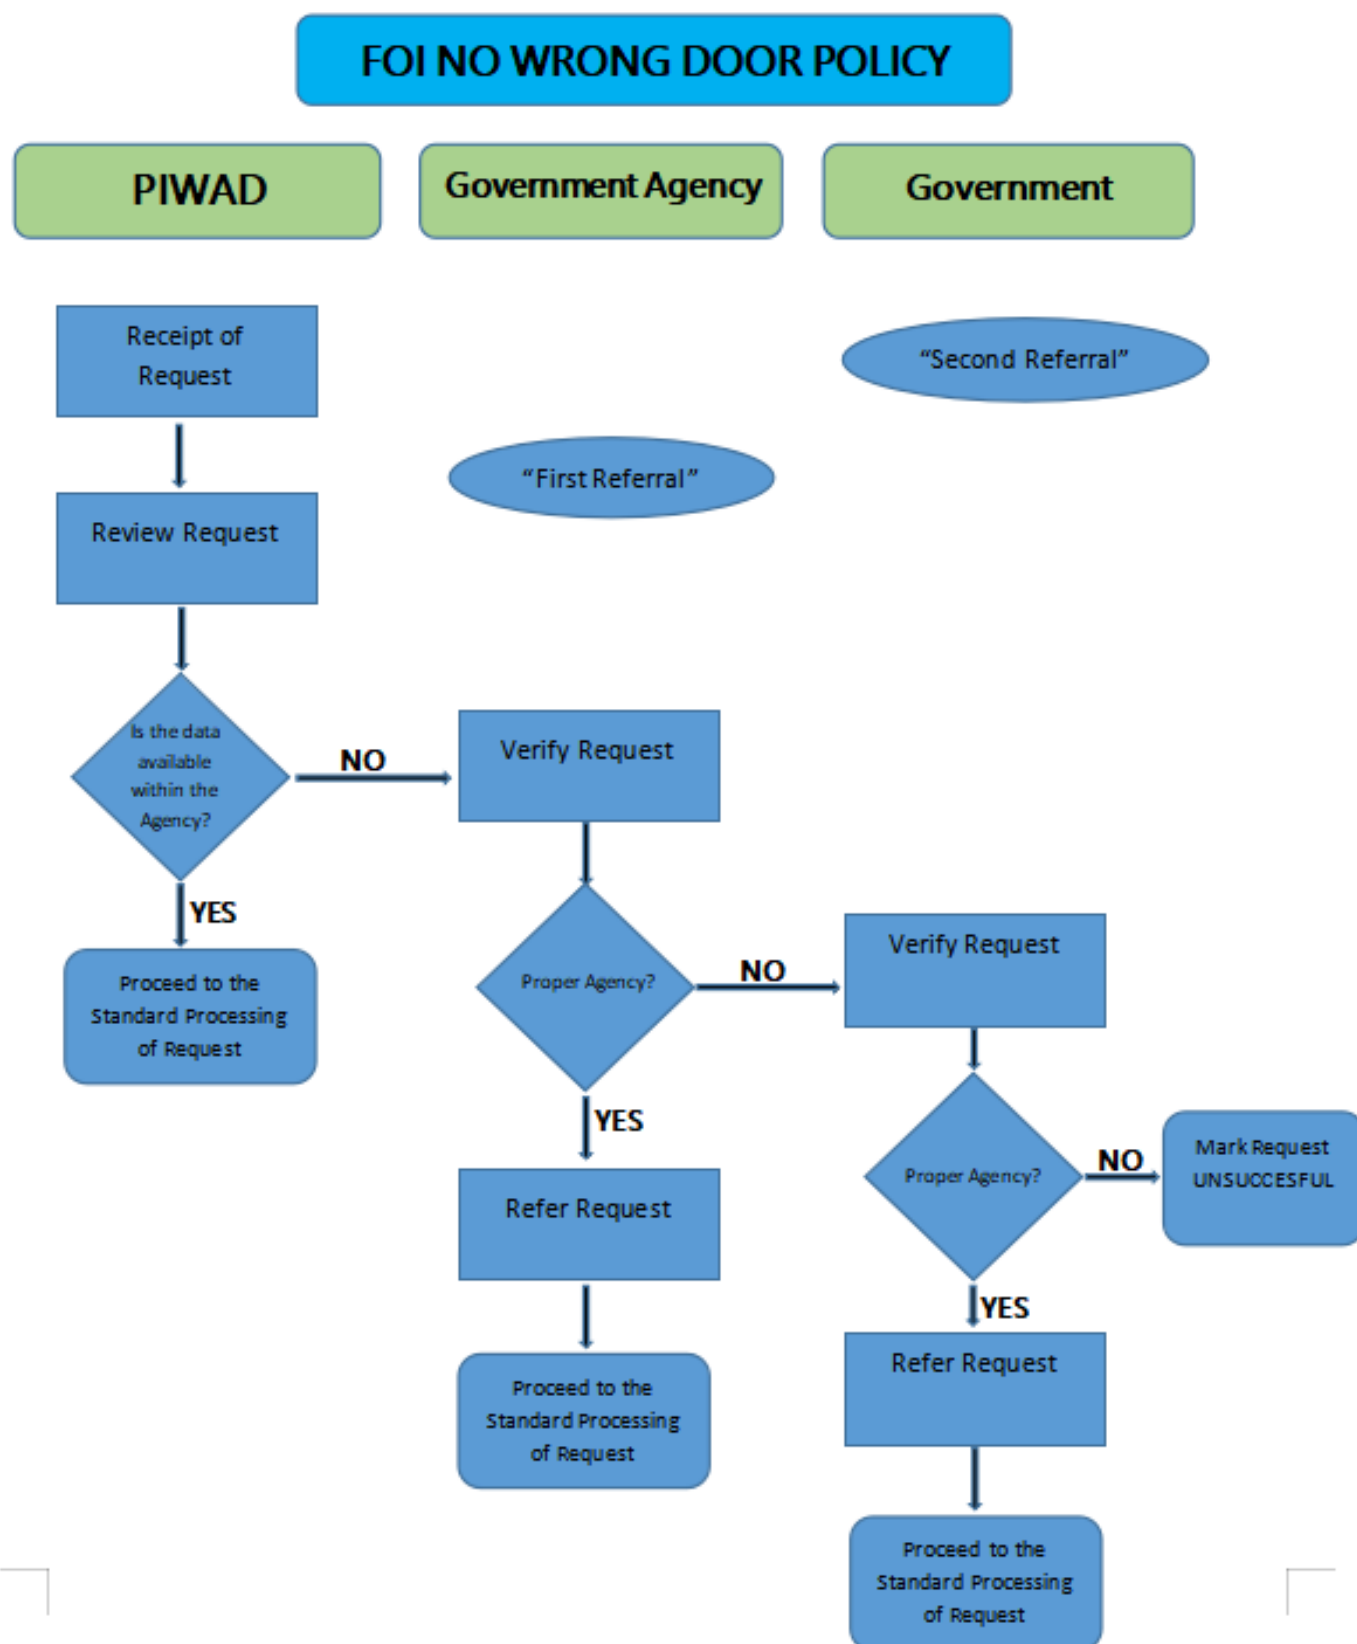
FOI NO WRONG DOOR POLICY

PIWAD

Government Agency

Government

Receipt of Request

Review Request

Is the data available within the Agency?

NO

YES

Proceed to the Standard Processing of Request

"First Referral"

Verify Request

Proper Agency?

NO

YES

Refer Request

Proceed to the Standard Processing of Request

"Second Referral"

Verify Request

Proper Agency?

NO

Mark Request UNSUCCESFUL

YES

Refer Request

Proceed to the Standard Processing of Request